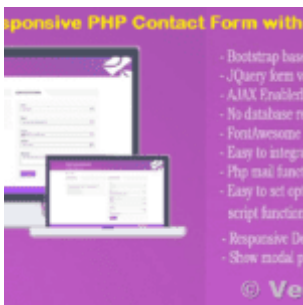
sponsive PHP Contact Form with

- Bootstrap bas
- JQuery form v
- AJAX Enable
- No database r
- FontAwesome
- Easy to integr
- Php mail func
- Easy to set op script functio
- Responsive D
- Show modal p

© Ve